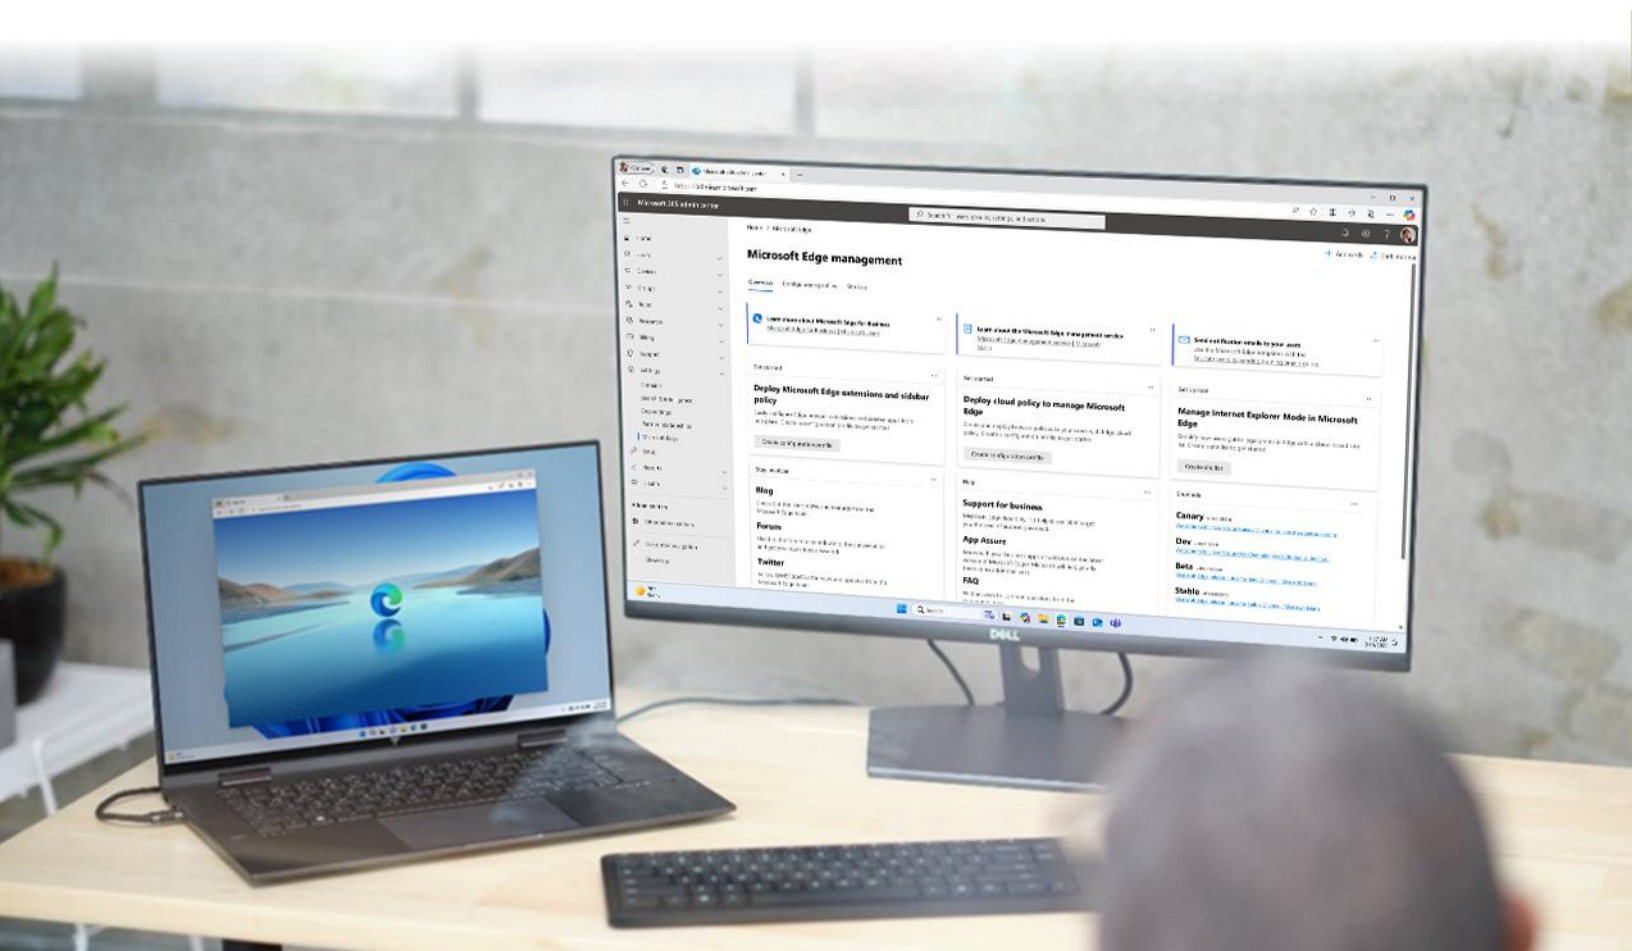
Microsoft 365 admin center

Microsoft Edge management

Overview

Deploy Microsoft Edge extensions and sidebar policy

Deploy cloud policy to manage Microsoft Edge

Manage Internet Explorer Mode in Microsoft Edge

Blog

Forum

Twitter

Support for business

App Assure

FAQ

Canary

Dev

Beta

Stable

DELL